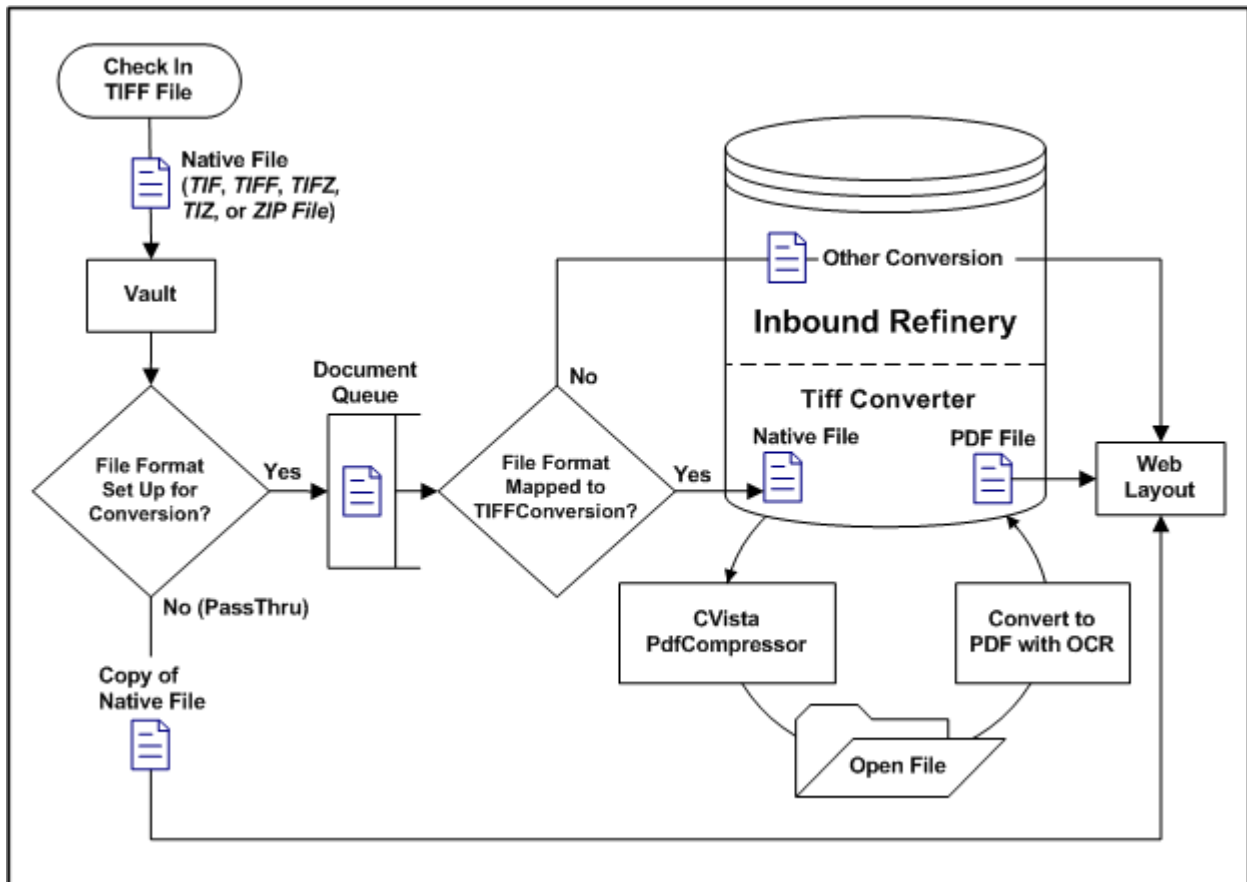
Check In TIFF File

Native File (TIF, TIFF, TIFZ, TIZ, or ZIP File)

Vault

File Format Set Up for Conversion?

Yes

No (PassThru)

Copy of Native File

Document Queue

File Format Mapped to TIFFConversion?

No

Yes

Other Conversion

Inbound Refinery

Tiff Converter

Native File

PDF File

Web Layout

CVista PdfCompressor

Convert to PDF with OCR

Open File